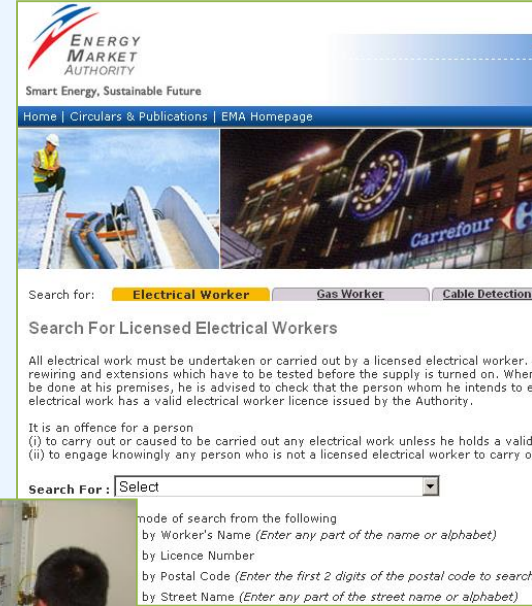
ENERGY
MARKET
AUTHORITY
Smart Energy, Sustainable Future

Home | Circulars & Publications | EMA Homepage

Carrefour

Search for: Electrical Worker | Gas Worker | Cable Detection

Search For Licensed Electrical Workers

All electrical work must be undertaken or carried out by a licensed electrical worker. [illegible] rewiring and extensions which have to be tested before the supply is turned on. When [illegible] be done at his premises, he is advised to check that the person whom he intends to e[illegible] electrical work has a valid electrical worker licence issued by the Authority.

It is an offence for a person
(i) to carry out or caused to be carried out any electrical work unless he holds a valid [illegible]
(ii) to engage knowingly any person who is not a licensed electrical worker to carry o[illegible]

Search For : Select

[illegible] mode of search from the following
by Worker's Name (Enter any part of the name or alphabet)
by Licence Number
by Postal Code (Enter the first 2 digits of the postal code to search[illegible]
by Street Name (Enter any part of the street name or alphabet)